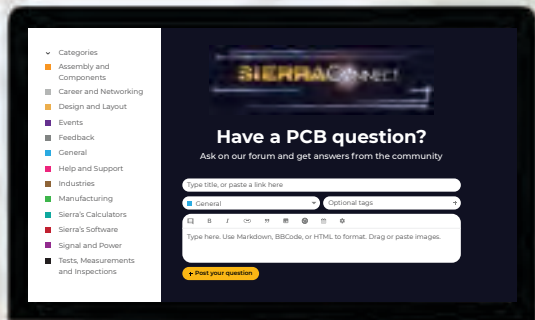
Categories
Assembly and Components
Career and Networking
Design and Layout
Events
Feedback
General
Help and Support
Industries
Manufacturing
Sierra's Calculators
Sierra's Software
Signal and Power
Tests, Measurements and Inspections

SIERRACONNECT

Have a PCB question?

Ask on our forum and get answers from the community

Type title, or paste a link here

General

Optional tags

Type here. Use Markdown, BBCode, or HTML to format. Drag or paste images.

+ Post your question